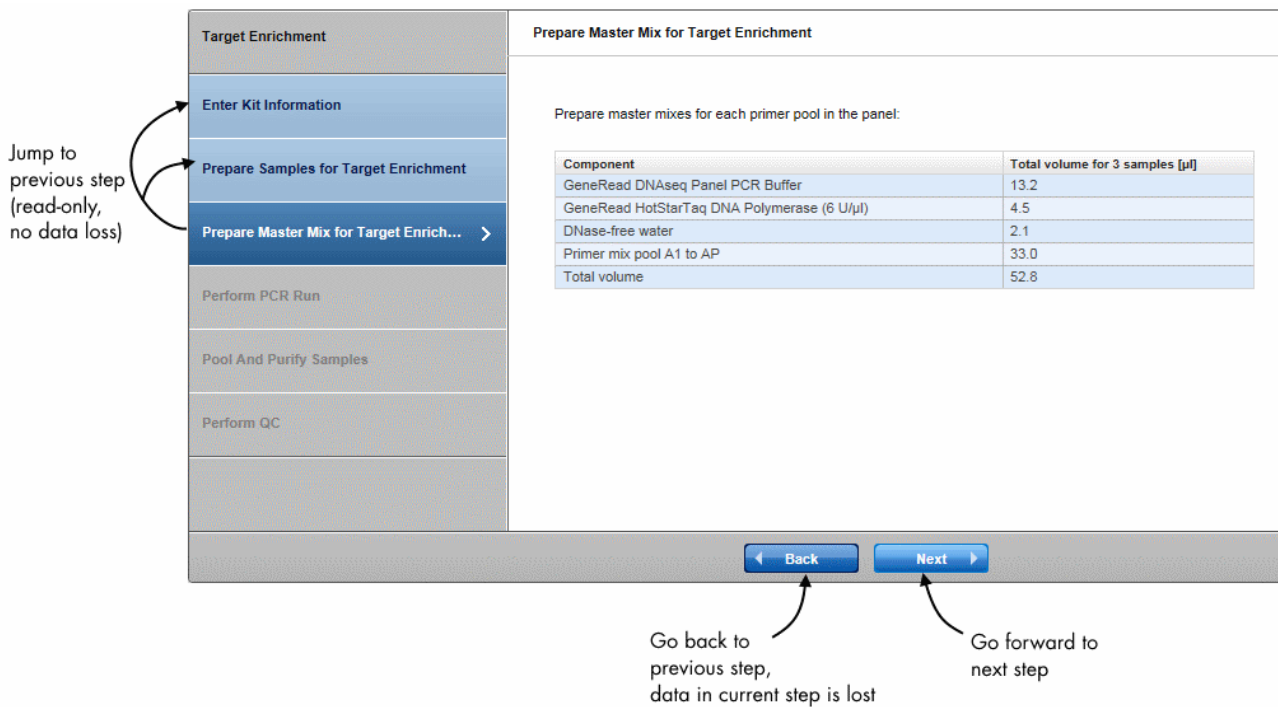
Jump to previous step (read-only, no data loss)

Target Enrichment

Enter Kit Information

Prepare Samples for Target Enrichment

Prepare Master Mix for Target Enrich...

Perform PCR Run

Pool And Purify Samples

Perform QC

Prepare Master Mix for Target Enrichment

Prepare master mixes for each primer pool in the panel:

| Component | Total volume for 3 samples [µl] |
|---|---|
| GeneRead DNAseq Panel PCR Buffer | 13.2 |
| GeneRead HotStarTaq DNA Polymerase (6 U/µl) | 4.5 |
| DNase-free water | 2.1 |
| Primer mix pool A1 to AP | 33.0 |
| Total volume | 52.8 |

Back

Next

Go back to previous step, data in current step is lost

Go forward to next step